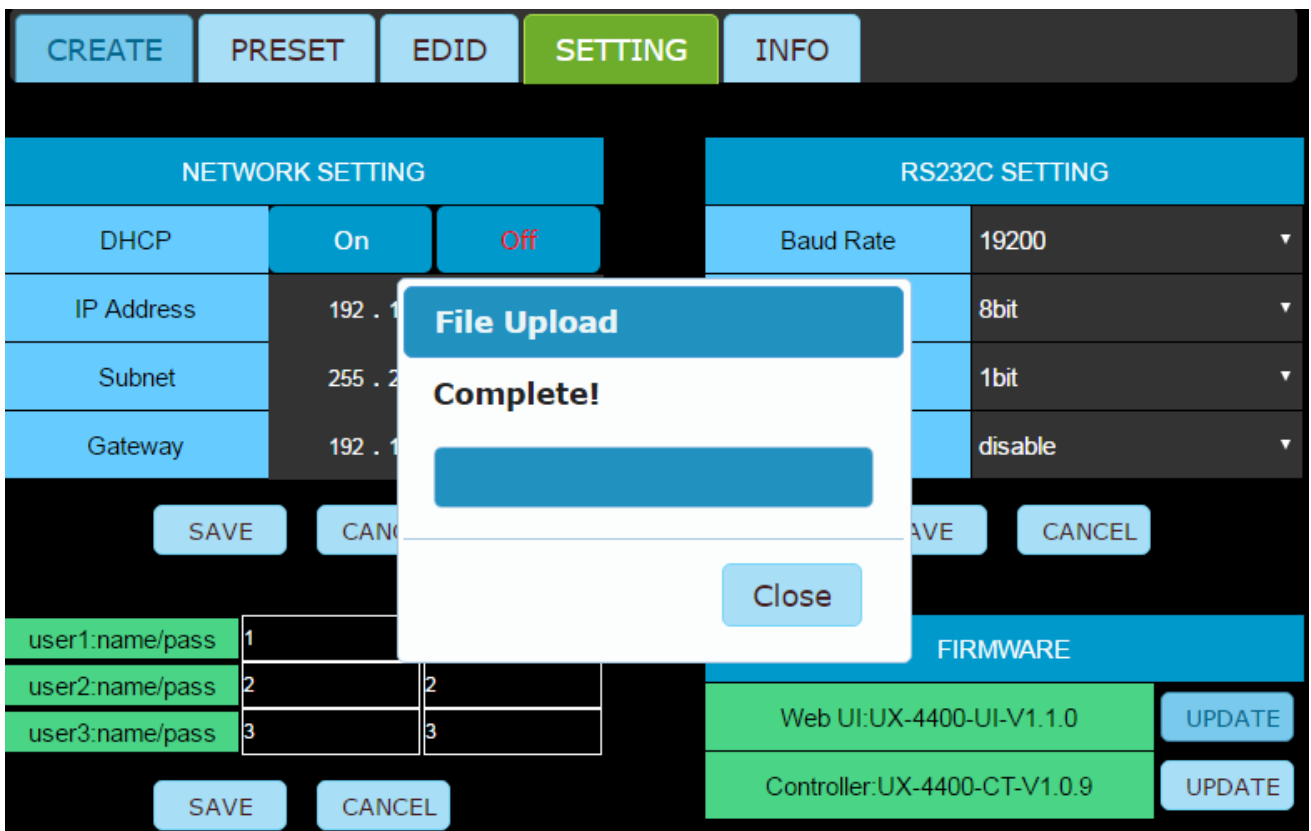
CREATE PRESET EDID SETTING INFO

NETWORK SETTING

| DHCP | On | Off |
|---|---|---|
| IP Address | 192 . 1 | |
| Subnet | 255 . 2 | |
| Gateway | 192 . 1 | |

SAVE CANC

RS232C SETTING

| Baud Rate | 19200 |
|---|---|
| | 8bit |
| | 1bit |
| | disable |

AVE CANCEL

File Upload

Complete!

Close

user1:name/pass 1
user2:name/pass 2 2
user3:name/pass 3 3

SAVE CANCEL

FIRMWARE

Web UI:UX-4400-UI-V1.1.0 UPDATE

Controller:UX-4400-CT-V1.0.9 UPDATE